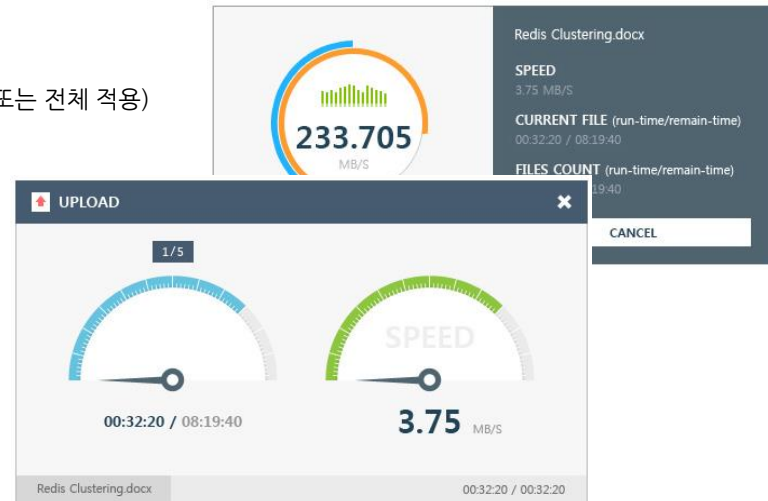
또는 전체 적용)

233.705
MB/S

Redis Clustering.docx

SPEED
3.75 MB/S

CURRENT FILE (run-time/remain-time)
00:32:20 / 08:19:40

FILES COUNT (run-time/remain-time)
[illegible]19:40

CANCEL

UPLOAD

1/5

SPEED

00:32:20 / 08:19:40

3.75 MB/S

Redis Clustering.docx

00:32:20 / 00:32:20